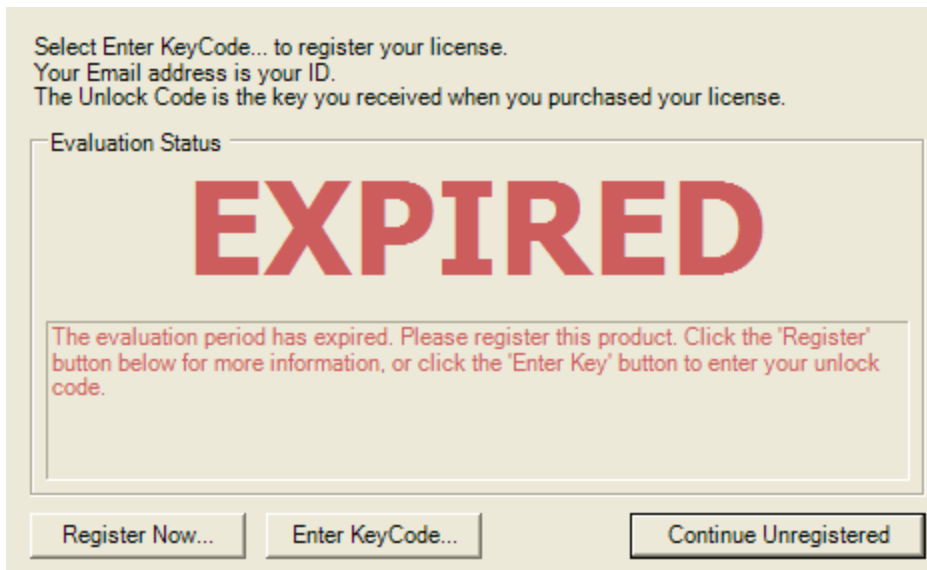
Select Enter KeyCode... to register your license.
Your Email address is your ID.
The Unlock Code is the key you received when you purchased your license.

Evaluation Status

EXPIRED

The evaluation period has expired. Please register this product. Click the 'Register' button below for more information, or click the 'Enter Key' button to enter your unlock code.

Register Now...

Enter KeyCode...

Continue Unregistered